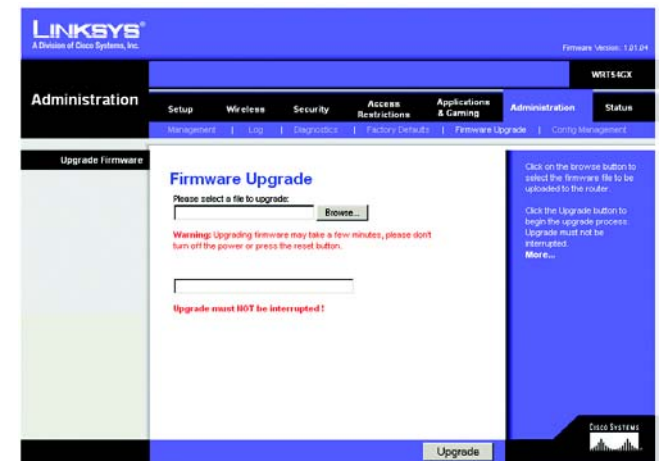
LINKSYS®
A Division of Cisco Systems, Inc.

Firmware Version: 1.01.04

WRT54GX

Administration

Setup | Wireless | Security | Access Restrictions | Applications & Gaming | Administration | Status

Management | Log | Diagnostics | Factory Defaults | Firmware Upgrade | Config Management

Upgrade Firmware

Firmware Upgrade

Please select a file to upgrade:

Browse...

Warning: Upgrading firmware may take a few minutes, please don't turn off the power or press the reset button.

Upgrade must NOT be interrupted !

Click on the browse button to select the firmware file to be uploaded to the router.

Click the Upgrade button to begin the upgrade process. Upgrade must not be interrupted.
More...

Cisco Systems

Upgrade